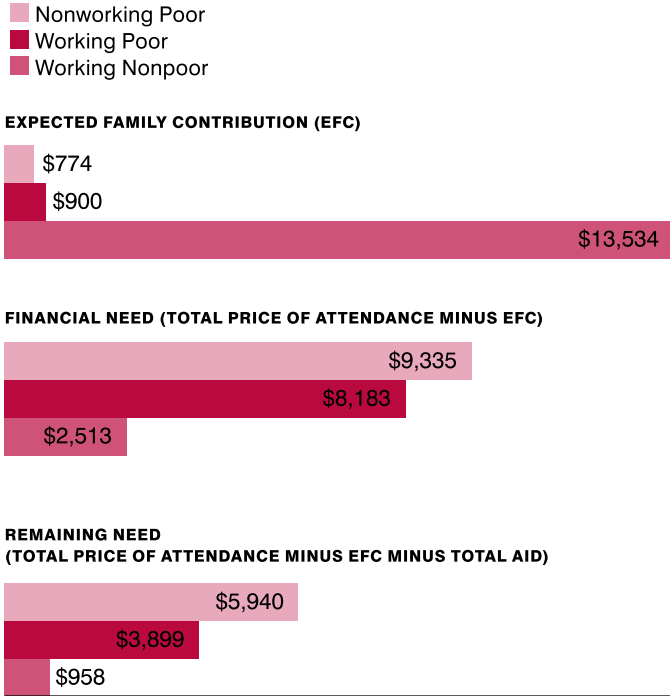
Nonworking Poor
Working Poor
Working Nonpoor

EXPECTED FAMILY CONTRIBUTION (EFC)

$774
$900
$13,534

FINANCIAL NEED (TOTAL PRICE OF ATTENDANCE MINUS EFC)

$9,335
$8,183
$2,513

REMAINING NEED
(TOTAL PRICE OF ATTENDANCE MINUS EFC MINUS TOTAL AID)

$5,940
$3,899
$958